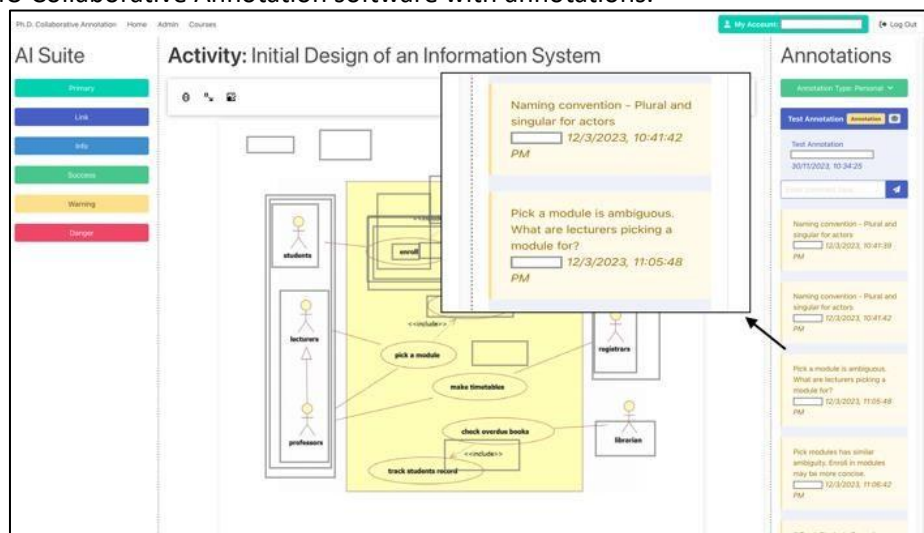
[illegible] Collaborative Annotation software with annotations.

Ph.D. Collaborative Annotation Home Admin Courses

My Account: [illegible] Log Out

AI Suite

Primary

Link

Info

Success

Warning

Danger

Activity: Initial Design of an Information System

Naming convention - Plural and singular for actors 12/3/2023, 10:41:42 PM

Pick a module is ambiguous. What are lecturers picking a module for? 12/3/2023, 11:05:48 PM

students

enroll

<<include>>

lecturers

pick a module

registrars

make timetables

professors

check overdue books

librarian

<<include>>

track students record

Annotations

Annotation Type: Personal

Test Annotation Annotation

Test Annotation

30/11/2023, 10:34:25

Naming convention - Plural and singular for actors 12/3/2023, 10:41:39 PM

Naming convention - Plural and singular for actors 12/3/2023, 10:41:42 PM

Pick a module is ambiguous. What are lecturers picking a module for? 12/3/2023, 11:05:48 PM

Pick modules has similar ambiguity. Enroll in modules may be more concise. 12/3/2023, 11:06:42 PM